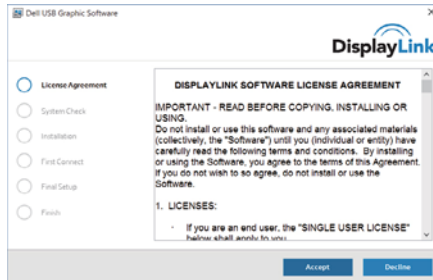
Dell USB Graphic Software

×

DisplayLink

License Agreement

System Check

Installation

First Connect

Final Setup

Finish

DISPLAYLINK SOFTWARE LICENSE AGREEMENT

IMPORTANT - READ BEFORE COPYING, INSTALLING OR USING.
Do not install or use this software and any associated materials (collectively, the "Software") until you (individual or entity) have carefully read the following terms and conditions. By installing or using the Software, you agree to the terms of this Agreement. If you do not wish to so agree, do not install or use the Software.

1. LICENSES:

- If you are an end user, the "SINGLE USER LICENSE" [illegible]

Accept

Decline